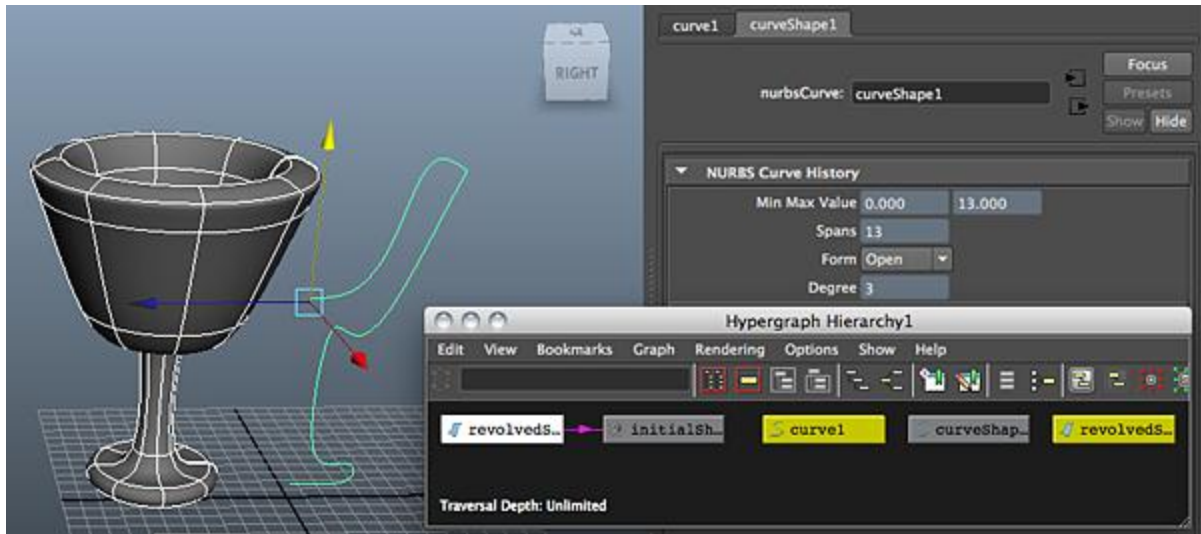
RIGHT

curve1 curveShape1

nurbsCurve: curveShape1

Focus

Presets

Show Hide

NURBS Curve History

Min Max Value 0.000 13.000

Spans 13

Form Open

Degree 3

Hypergraph Hierarchy1

Edit View Bookmarks Graph Rendering Options Show Help

revolvedS... initialSh... curve1 curveShap... revolvedS...

Traversal Depth: Unlimited